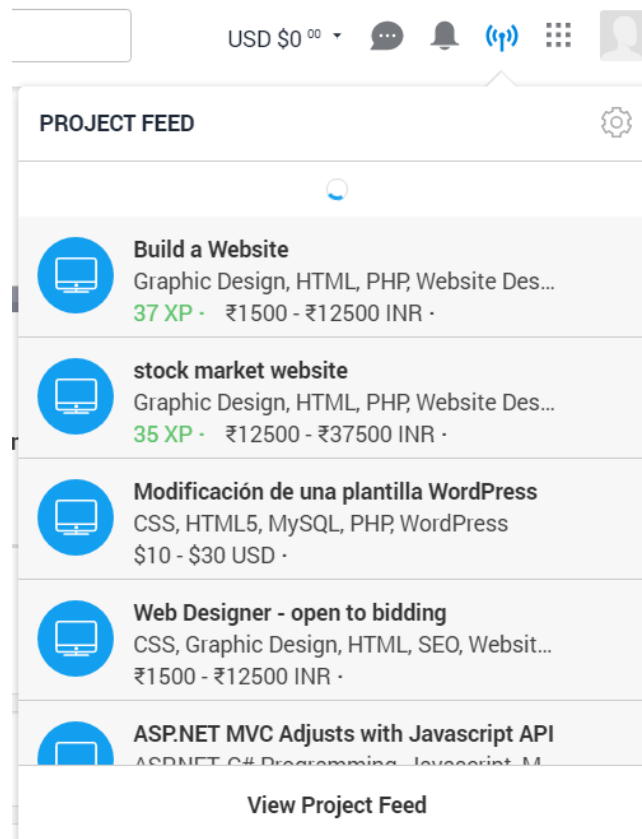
USD $0 $^{00}$

PROJECT FEED

Build a Website
Graphic Design, HTML, PHP, Website Des...
37 XP · ₹1500 - ₹12500 INR ·

stock market website
Graphic Design, HTML, PHP, Website Des...
35 XP · ₹12500 - ₹37500 INR ·

Modificación de una plantilla WordPress
CSS, HTML5, MySQL, PHP, WordPress
$10 - $30 USD ·

Web Designer - open to bidding
CSS, Graphic Design, HTML, SEO, Websit...
₹1500 - ₹12500 INR ·

ASP.NET MVC Adjusts with Javascript API
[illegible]

View Project Feed